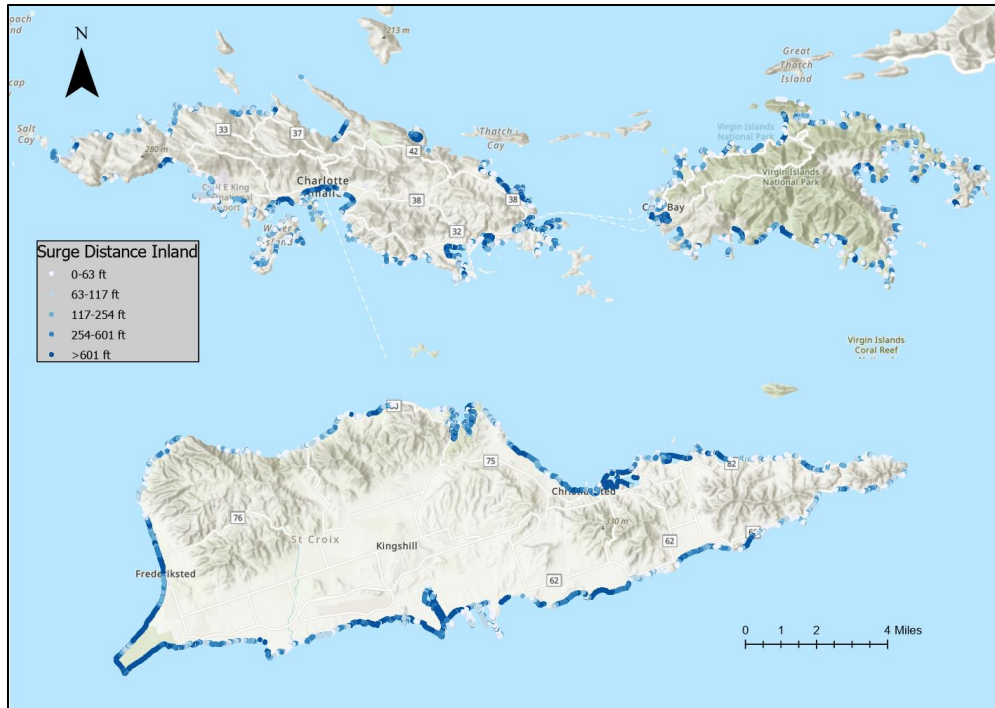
N

oach
cap
Salt Cay
213 m
Great Thatch Island
33
37
42
Thatch Cay
280 m
Charlotte Amalie
38
38
32
Cyril E King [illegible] Airport
Water Island
Virgin Islands National Park
Virgin Islands National Park
Cruz Bay

Surge Distance Inland
0-63 ft
63-117 ft
117-254 ft
254-601 ft
>601 ft

Virgin Islands Coral Reef

75
82
Christiansted
76
330 m
St Croix
Kingshill
62
62
Frederiksted

0 1 2 4 Miles